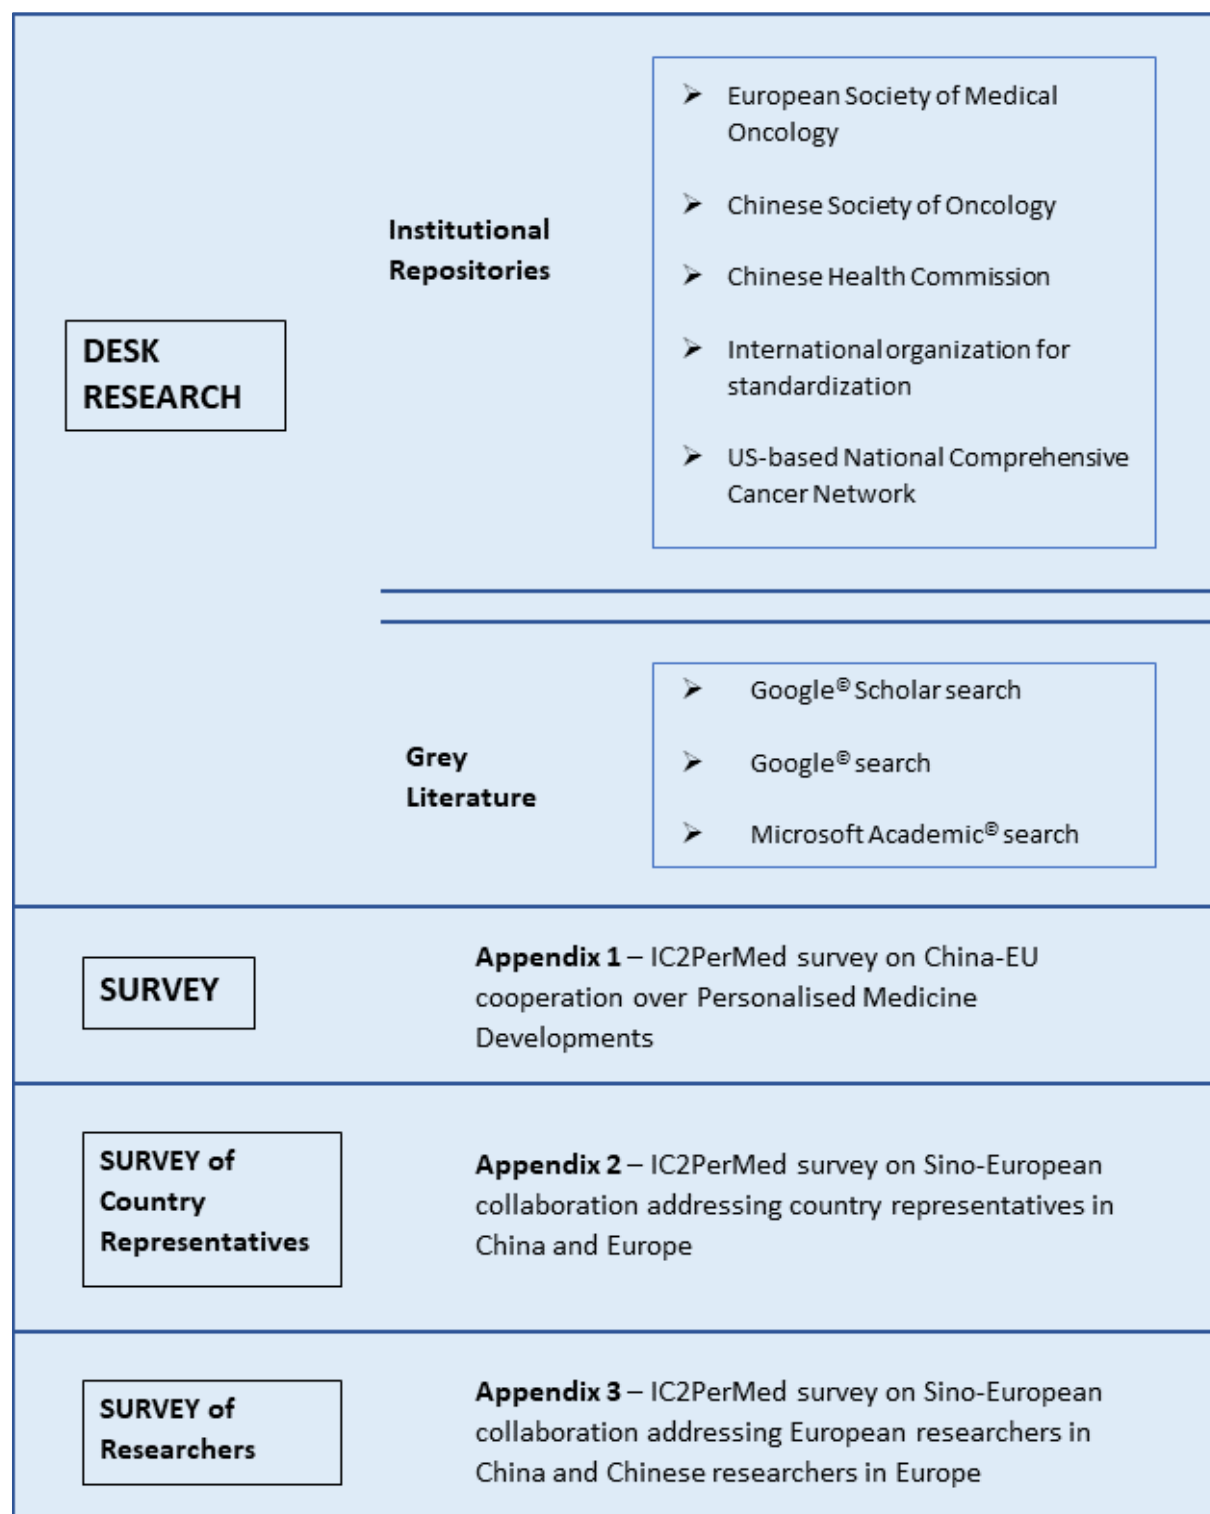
DESK RESEARCH

Institutional Repositories

➢ European Society of Medical Oncology

➢ Chinese Society of Oncology

➢ Chinese Health Commission

➢ International organization for standardization

➢ US-based National Comprehensive Cancer Network

Grey Literature

➢ Google® Scholar search

➢ Google® search

➢ Microsoft Academic® search

SURVEY

**Appendix 1** – IC2PerMed survey on China-EU cooperation over Personalised Medicine Developments

SURVEY of Country Representatives

**Appendix 2** – IC2PerMed survey on Sino-European collaboration addressing country representatives in China and Europe

SURVEY of Researchers

**Appendix 3** – IC2PerMed survey on Sino-European collaboration addressing European researchers in China and Chinese researchers in Europe